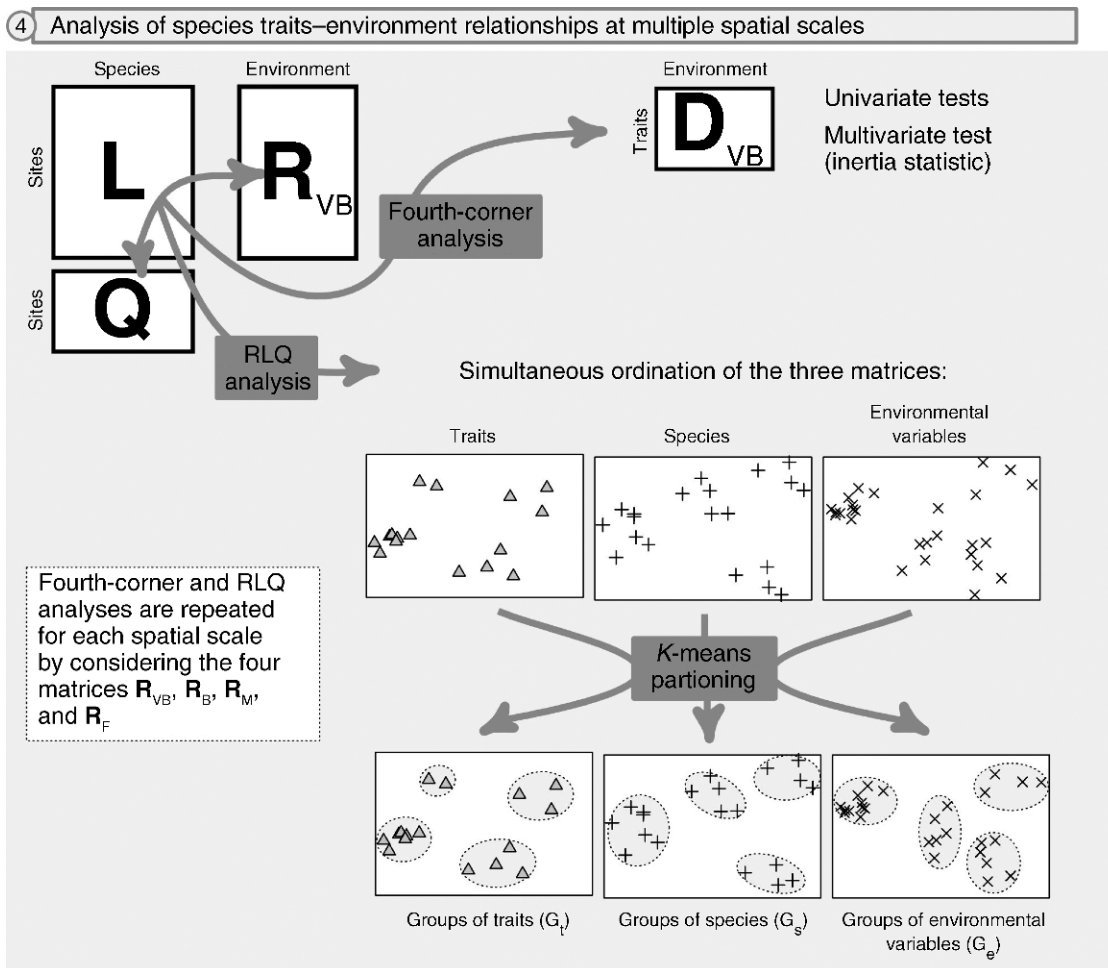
4 Analysis of species traits–environment relationships at multiple spatial scales

Species

Environment

Sites

L

$R_{VB}$

Sites

Q

Environment

Traits

$D_{VB}$

Univariate tests

Multivariate test (inertia statistic)

Fourth-corner analysis

RLQ analysis

Simultaneous ordination of the three matrices:

Traits

Species

Environmental variables

Fourth-corner and RLQ analyses are repeated for each spatial scale by considering the four matrices $\mathbf{R}_{VB}$, $\mathbf{R}_{B}$, $\mathbf{R}_{M}$, and $\mathbf{R}_{F}$

K-means partioning

Groups of traits ($G_t$)

Groups of species ($G_s$)

Groups of environmental variables ($G_e$)